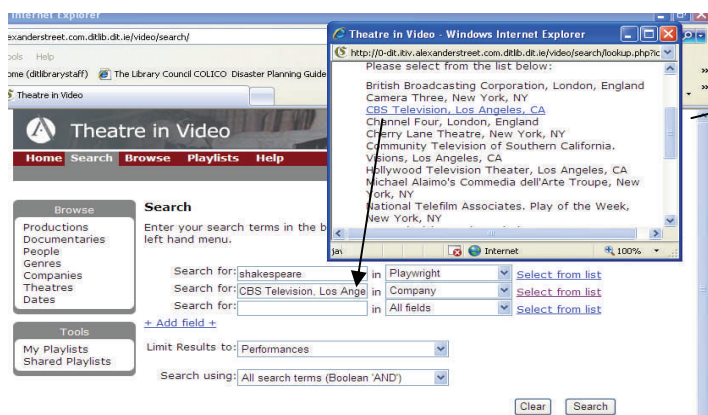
Internet Explorer
exanderstreet.com.ditlib.dit.ie/video/search/
ools Help
ome (ditlibrarystaff) The Library Council COLICO Disaster Planning Guide
Theatre in Video

Theatre in Video

Home Search Browse Playlists Help

Browse
Productions
Documentaries
People
Genres
Companies
Theatres
Dates

Tools
My Playlists
Shared Playlists

Search
Enter your search terms in the b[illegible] left hand menu.

Search for: shakespeare in Playwright Select from list
Search for: CBS Television, Los Ange in Company Select from list
Search for: in All fields Select from list
+ Add field +

Limit Results to: Performances

Search using: All search terms (Boolean 'AND')

Clear Search

Theatre in Video - Windows Internet Explorer
http://0-dit.itiv.alexanderstreet.com.ditlib.dit.ie/video/search/lookup.php?ic
Please select from the list below:
British Broadcasting Corporation, London, England
Camera Three, New York, NY
CBS Television, Los Angeles, CA
Channel Four, London, England
Cherry Lane Theatre, New York, NY
Community Television of Southern California. Visions, Los Angeles, CA
Hollywood Television Theater, Los Angeles, CA
Michael Alaimo's Commedia dell'Arte Troupe, New York, NY
National Telefilm Associates. Play of the Week, New York, NY
Internet
100%